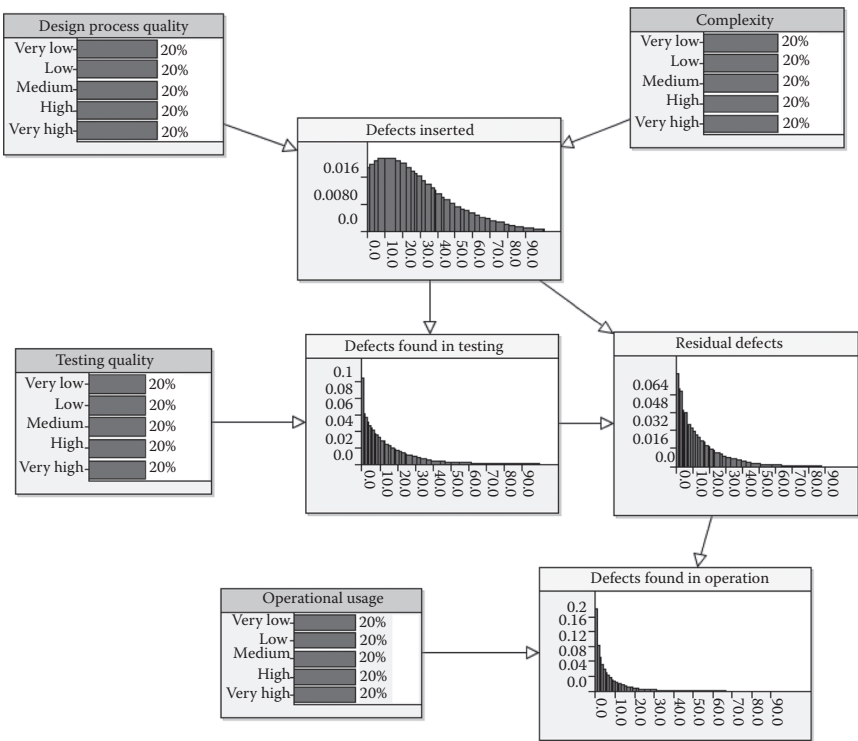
Design process quality
Very low 20%
Low 20%
Medium 20%
High 20%
Very high 20%

Complexity
Very low 20%
Low 20%
Medium 20%
High 20%
Very high 20%

Defects inserted
0.016
0.0080
0.0
0.0 10.0 20.0 30.0 40.0 50.0 60.0 70.0 80.0 90.0

Testing quality
Very low 20%
Low 20%
Medium 20%
High 20%
Very high 20%

Defects found in testing
0.1
0.08
0.06
0.04
0.02
0.0
0.0 10.0 20.0 30.0 40.0 50.0 60.0 70.0 80.0 90.0

Residual defects
0.064
0.048
0.032
0.016
0.0
0.0 10.0 20.0 30.0 40.0 50.0 60.0 70.0 80.0 90.0

Operational usage
Very low 20%
Low 20%
Medium 20%
High 20%
Very high 20%

Defects found in operation
0.2
0.16
0.12
0.08
0.04
0.0
0.0 10.0 20.0 30.0 40.0 50.0 60.0 70.0 80.0 90.0